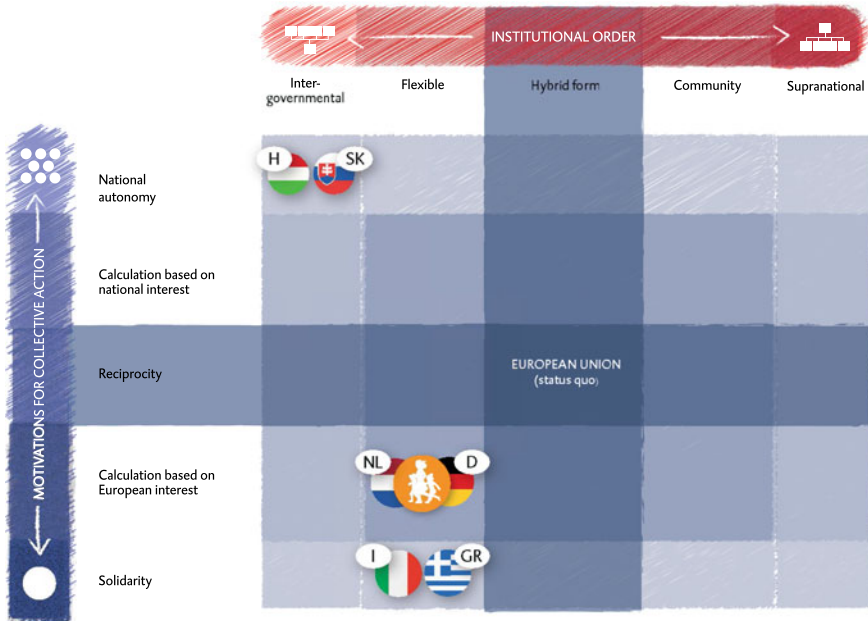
INSTITUTIONAL ORDER

Intergovernmental | Flexible | Hybrid form | Community | Supranational

MOTIVATIONS FOR COLLECTIVE ACTION

National autonomy

H

SK

Calculation based on national interest

Reciprocity

EUROPEAN UNION
(status quo)

Calculation based on European interest

NL

D

Solidarity

I

GR